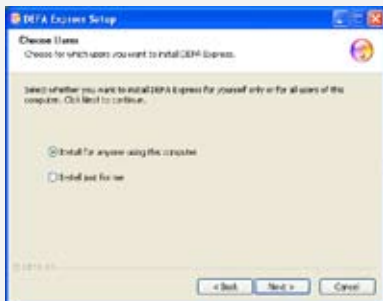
DEFA Express Setup

Choose Users
Choose for which users you want to install DEFA Express.

Select whether you want to install DEFA Express for yourself only or for all users of this computer. Click Next to continue.

Install for anyone using this computer
Install just for me

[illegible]

< Back Next > Cancel